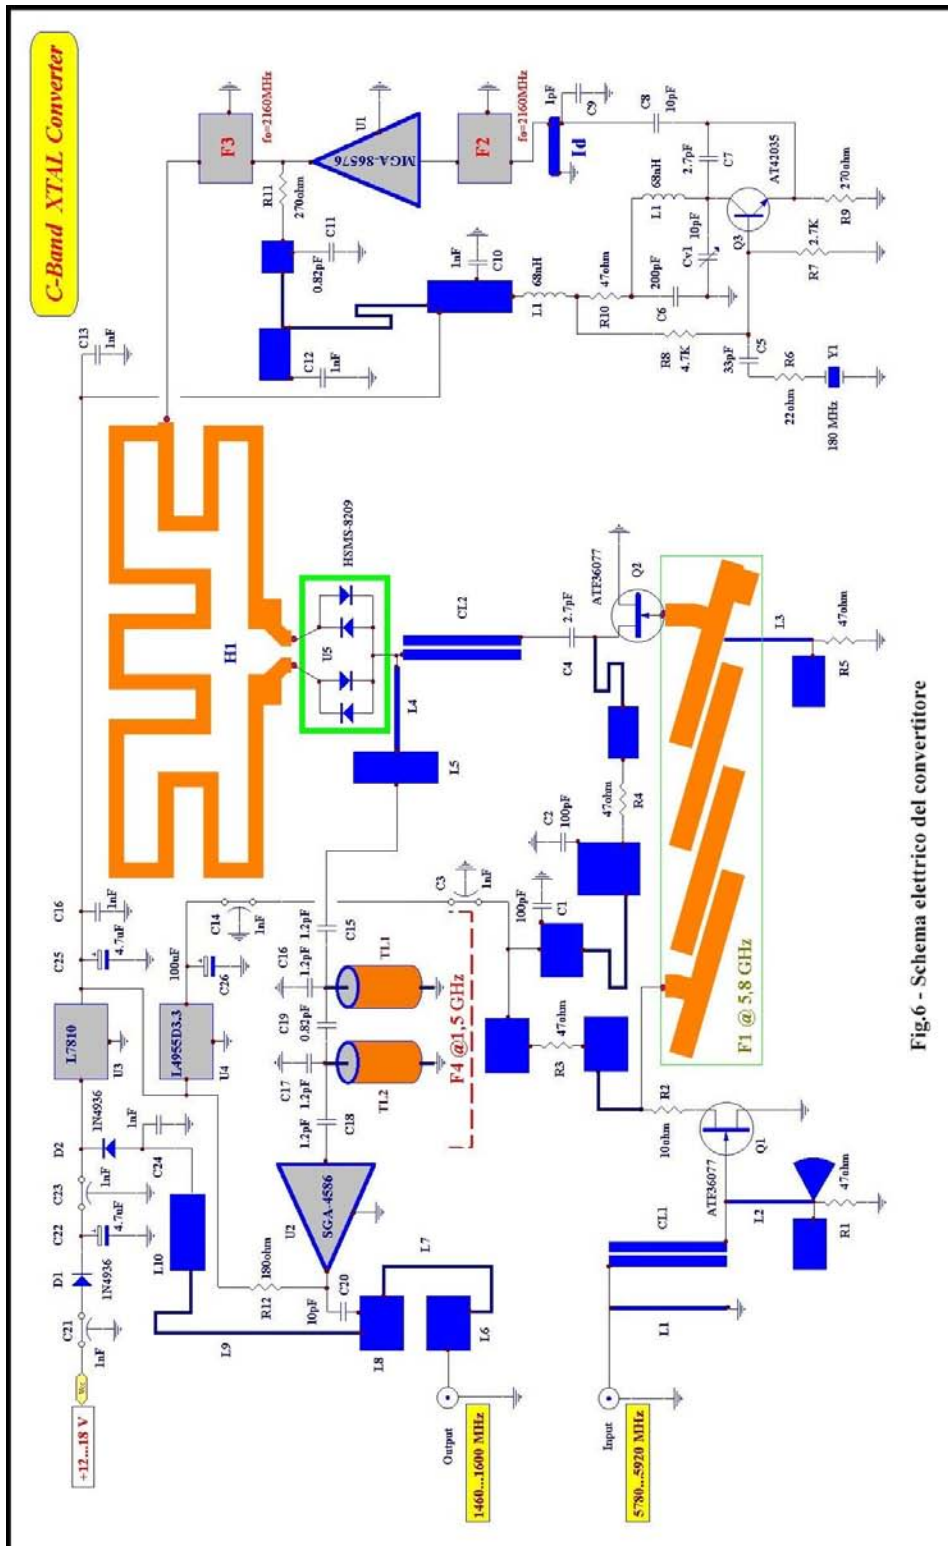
C-Band XTAL Converter

F3
fo=2160MHz
U1
MGA-86576
F2
fo=2160MHz
1pF
C9
C8
10pF
D1
2.7pF
C7
AT42035
R11
270ohm
C11
0.82pF
1nF
C10
L1
68nH
L1
68nH
10pF
Cv1
Q3
R9
270ohm
R7
2.7K
R10
47ohm
200pF
C6
R8
4.7K
C5
33pF
R6
22ohm
Y1
180 MHz
C12
1nF
C13
1nF

H1
HSMS-8209
U5
CL2
L4
C4
2.7pF
ATF36077
Q2
L3
47ohm
R5
L5

C16
1nF
C25
4.7uF
L7810
U3
100nF
C26
L4955D3.3
U4
C14
1nF
C15
1.2pF
C16
1.2pF
TL1
C19
0.82pF
C17
1.2pF
TL2
C18
1.2pF
C3
1nF
F4 @1,5 GHz
C2
100pF
R4
47ohm
100pF
C1
R3
47ohm
R2
10ohm
F1 @ 5,8 GHz

D2
1N4936
1nF
C24
C23
1nF
C22
4.7uF
D1
1N4936
L10
C21
1nF
U2
SGA-4586
R12
180ohm
C20
10pF
L7
L8
L6
L9
Q1
ATF36077
CL1
L2
R1
47ohm
L1

+12...18 V
Output
1460...1600 MHz
Input
5780...5920 MHz

Fig.6 - Schema elettrico del convertitore